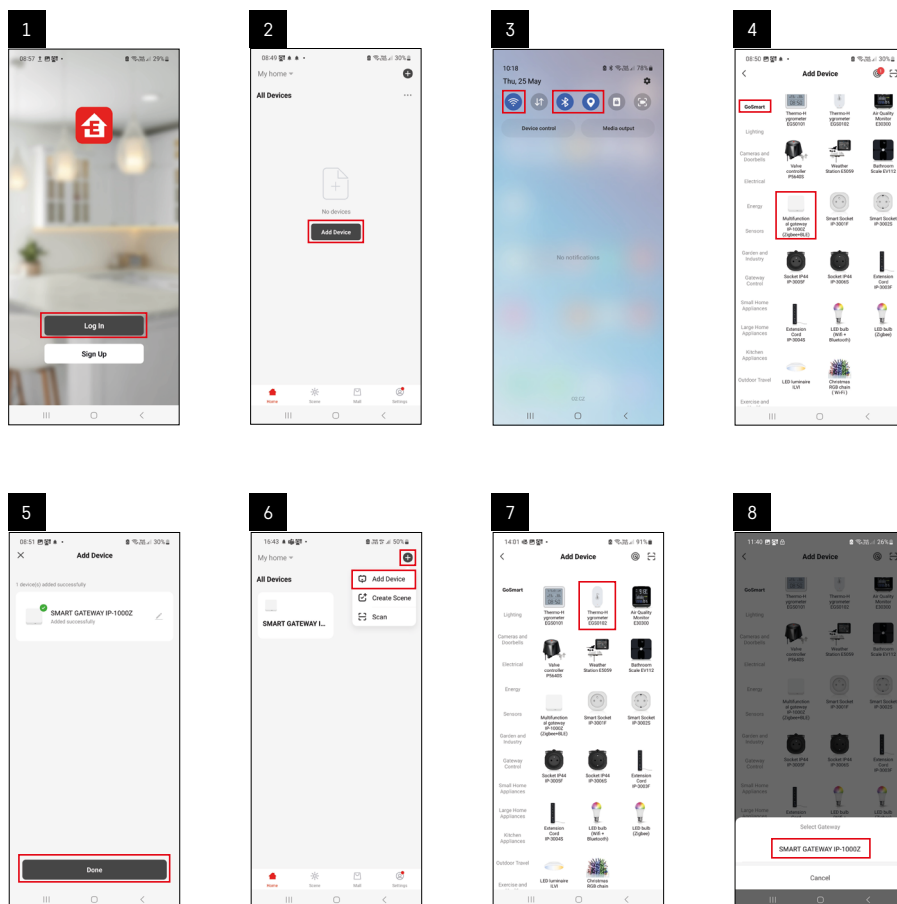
1

08:57 29%

Log In

Sign Up

2

08:49 30%

My home

All Devices

No devices

Add Device

Home Scene Mall Settings

3

10:18 78%

Thu, 25 May

Device control

Media output

No notifications

4

08:50 30%

Add Device

GoSmart

Thermo-Hygrometer ES50101

Thermo-Hygrometer ES50102

Air Quality Monitor ES0300

Lighting

Cameras and Doorbells

Valve controller IP56405

Weather Station ES059

Bathroom Scale EV112

Electrical

Energy

Multifunctional gateway IP-1000Z (Zigbee+BLE)

Smart Socket IP-3001F

Smart Socket IP-3002S

Sensors

Garden and Industry

Socket IP44 IP-3009F

Socket IP44 IP-3006S

Extension Cord IP-3003F

Gateway Control

Small Home Appliances

Large Home Appliances

Extension Cord IP-3004S

LED bulb (WiFi + Bluetooth)

LED bulb (Zigbee)

Kitchen Appliances

Outdoor Travel

LED luminaire ILVI

Christmas RGB chain (WiFi)

Exercise and

5

08:51 30%

Add Device

1 device(s) added successfully

SMART GATEWAY IP-1000Z

Added successfully

Done

6

16:43 50%

My home

All Devices

SMART GATEWAY I...

Add Device

Create Scene

Scan

Home Scene Mall Settings

7

14:01 91%

Add Device

GoSmart

Thermo-Hygrometer ES50101

Thermo-Hygrometer ES50102

Air Quality Monitor ES0300

Lighting

Cameras and Doorbells

Valve controller IP56405

Weather Station ES059

Bathroom Scale EV112

Electrical

Energy

Sensors

Multifunctional gateway IP-1000Z (Zigbee+BLE)

Smart Socket IP-3001F

Smart Socket IP-3002S

Garden and Industry

Gateway Control

Socket IP44 IP-3009F

Socket IP44 IP-3006S

Extension Cord IP-3003F

Small Home Appliances

Large Home Appliances

Extension Cord IP-3004S

LED bulb (WiFi + Bluetooth)

LED bulb (Zigbee)

Kitchen Appliances

Outdoor Travel

LED luminaire ILVI

Christmas RGB chain

Exercise and

8

11:40 26%

Add Device

GoSmart

Select Gateway

SMART GATEWAY IP-1000Z

Cancel